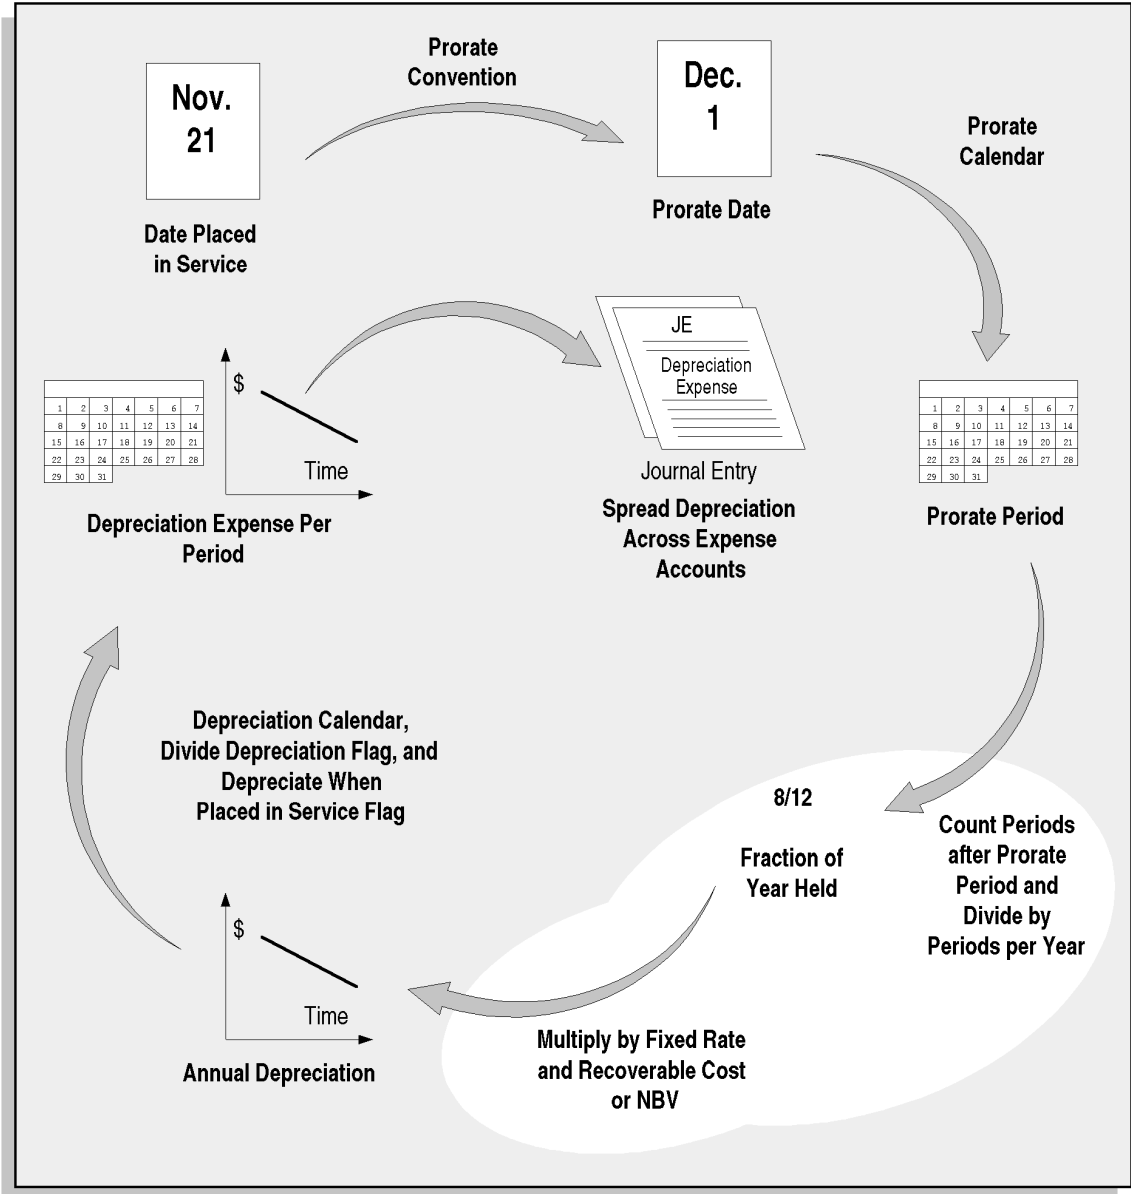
Nov. 21

Date Placed in Service

Prorate Convention

Dec. 1

Prorate Date

Prorate Calendar

| | | | | | | |
|---|---|---|---|---|---|---|
| 1 | 2 | 3 | 4 | 5 | 6 | 7 |
| 8 | 9 | 10 | 11 | 12 | 13 | 14 |
| 15 | 16 | 17 | 18 | 19 | 20 | 21 |
| 22 | 23 | 24 | 25 | 26 | 27 | 28 |
| 29 | 30 | 31 | | | | |

Prorate Period

Count Periods after Prorate Period and Divide by Periods per Year

8/12

Fraction of Year Held

Multiply by Fixed Rate and Recoverable Cost or NBV

$

Time

Annual Depreciation

Depreciation Calendar, Divide Depreciation Flag, and Depreciate When Placed in Service Flag

| | | | | | | |
|---|---|---|---|---|---|---|
| 1 | 2 | 3 | 4 | 5 | 6 | 7 |
| 8 | 9 | 10 | 11 | 12 | 13 | 14 |
| 15 | 16 | 17 | 18 | 19 | 20 | 21 |
| 22 | 23 | 24 | 25 | 26 | 27 | 28 |
| 29 | 30 | 31 | | | | |

$

Time

Depreciation Expense Per Period

JE

Depreciation Expense

Journal Entry

Spread Depreciation Across Expense Accounts